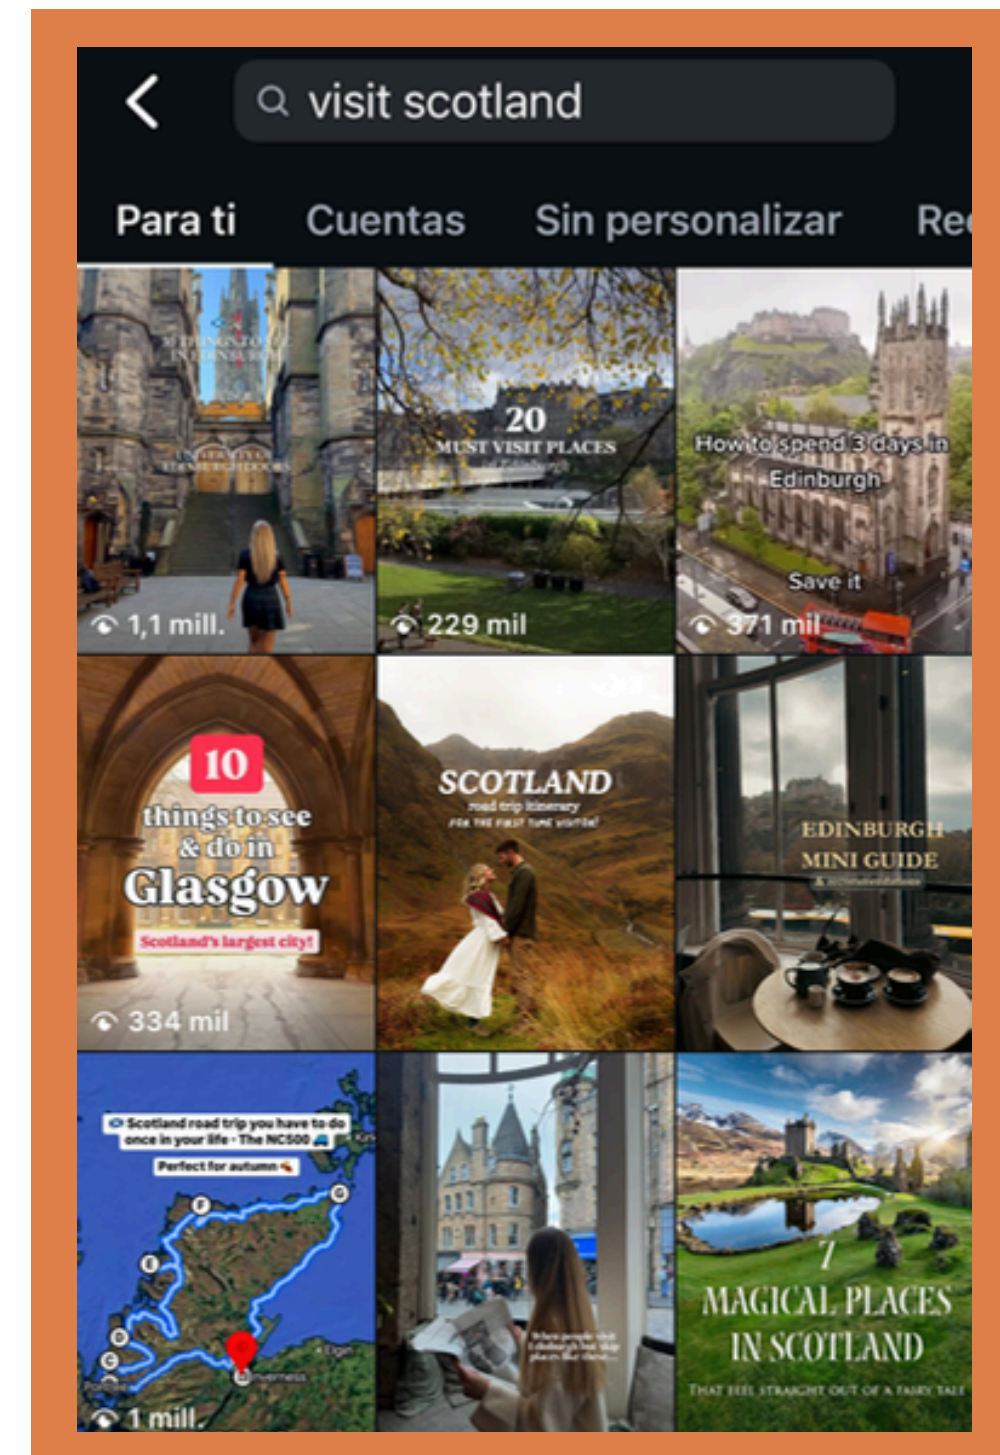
visit scotland

Para ti Cuentas Sin personalizar Re

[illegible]

1,1 mill.

20
MUST VISIT PLACES

229 mil

How to spend 3 days in Edinburgh

Save it

371 mil

10
things to see & do in
Glasgow
Scotland's largest city!

334 mil

SCOTLAND
road trip itinerary
FOR THE FIRST TIME VISITOR

EDINBURGH
MINI GUIDE

Scotland road trip you have to do once in your life - The NC500
Perfect for autumn

Inverness

1 mill.

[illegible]

7
MAGICAL PLACES
IN SCOTLAND
THAT FEEL STRAIGHT OUT OF A FAIRY TALE